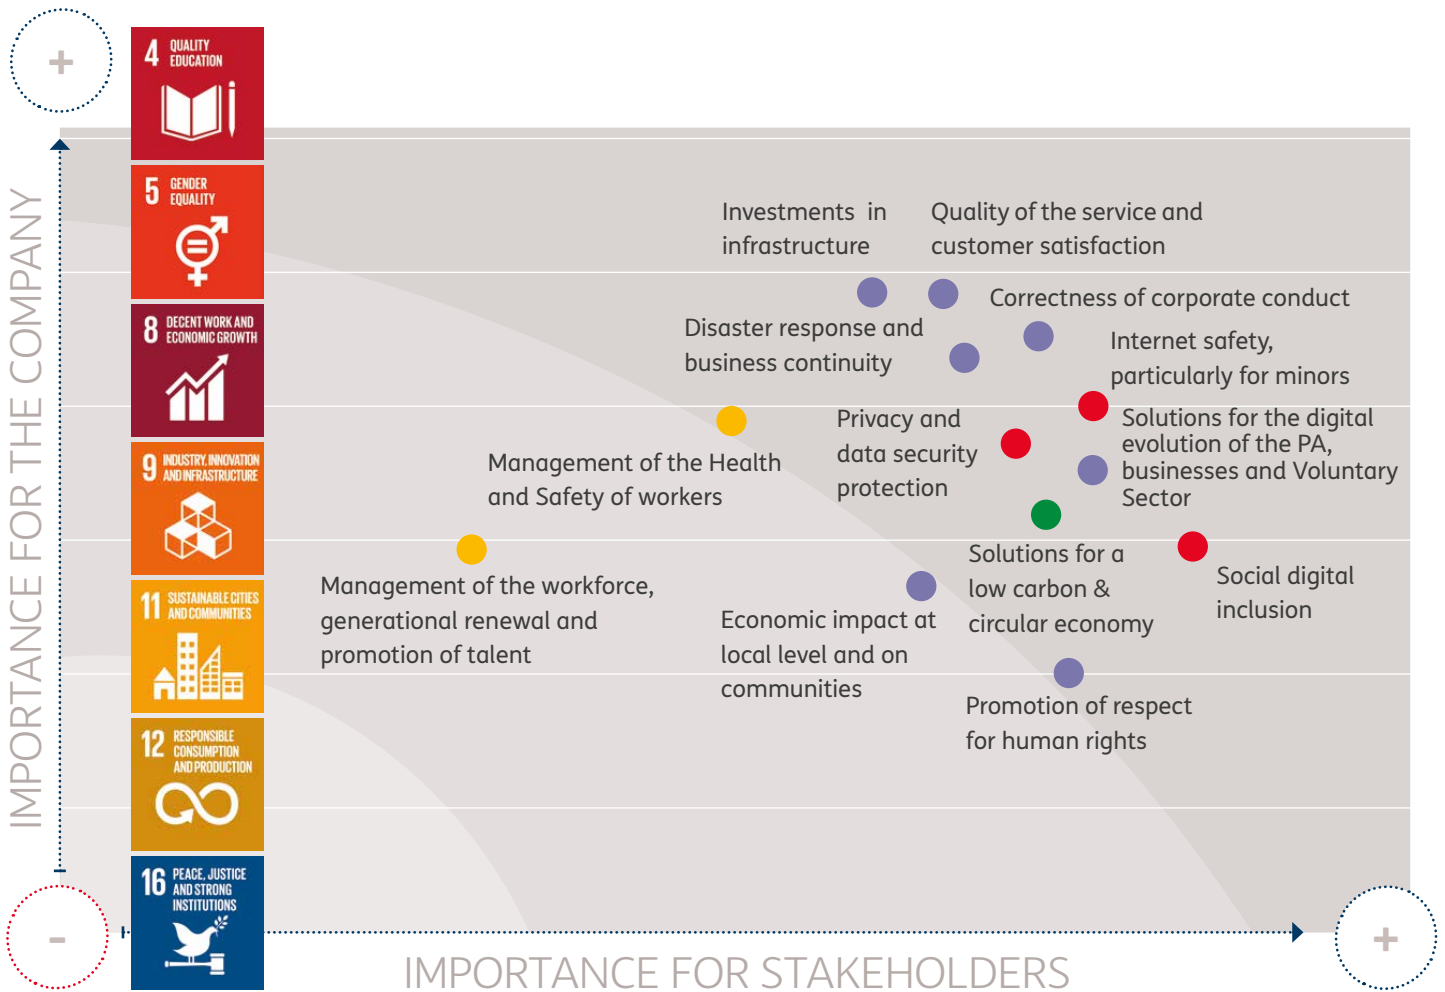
+

4 QUALITY EDUCATION

5 GENDER EQUALITY

8 DECENT WORK AND ECONOMIC GROWTH

9 INDUSTRY, INNOVATION AND INFRASTRUCTURE

11 SUSTAINABLE CITIES AND COMMUNITIES

12 RESPONSIBLE CONSUMPTION AND PRODUCTION

16 PEACE, JUSTICE AND STRONG INSTITUTIONS

IMPORTANCE FOR THE COMPANY

Investments in infrastructure

Quality of the service and customer satisfaction

Correctness of corporate conduct

Disaster response and business continuity

Internet safety, particularly for minors

Privacy and data security protection

Solutions for the digital evolution of the PA, businesses and Voluntary Sector

Management of the Health and Safety of workers

Solutions for a low carbon & circular economy

Social digital inclusion

Management of the workforce, generational renewal and promotion of talent

Economic impact at local level and on communities

Promotion of respect for human rights

-

+

IMPORTANCE FOR STAKEHOLDERS